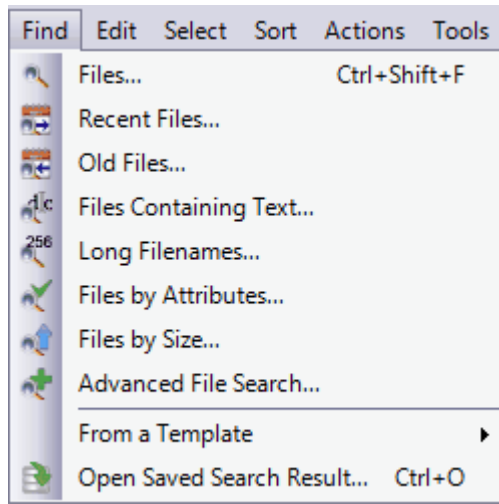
Find Edit Select Sort Actions Tools

Files... Ctrl+Shift+F
Recent Files...
Old Files...
Files Containing Text...
Long Filenames...
Files by Attributes...
Files by Size...
Advanced File Search...
From a Template
Open Saved Search Result... Ctrl+O